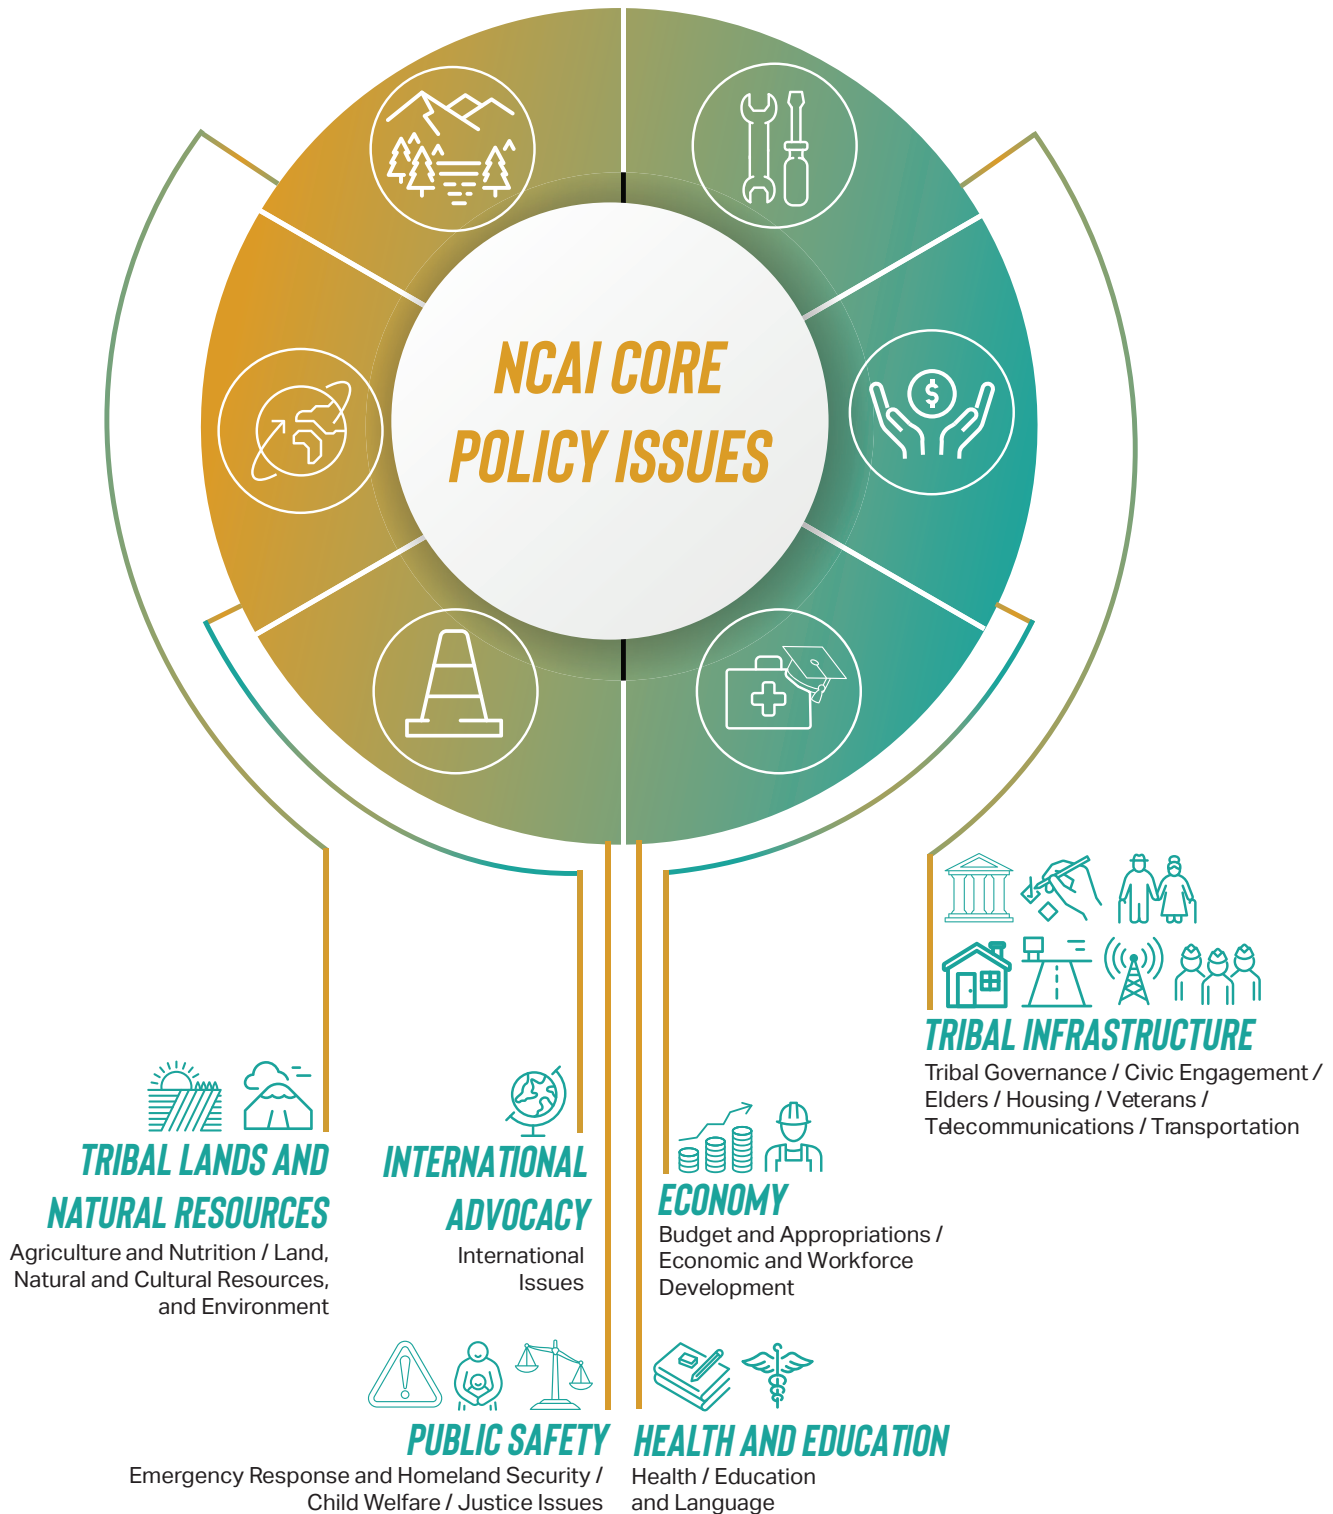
NCAI CORE POLICY ISSUES

TRIBAL INFRASTRUCTURE
Tribal Governance / Civic Engagement / Elders / Housing / Veterans / Telecommunications / Transportation

TRIBAL LANDS AND NATURAL RESOURCES
Agriculture and Nutrition / Land, Natural and Cultural Resources, and Environment

INTERNATIONAL ADVOCACY
International Issues

ECONOMY
Budget and Appropriations / Economic and Workforce Development

PUBLIC SAFETY
Emergency Response and Homeland Security / Child Welfare / Justice Issues

HEALTH AND EDUCATION
Health / Education and Language